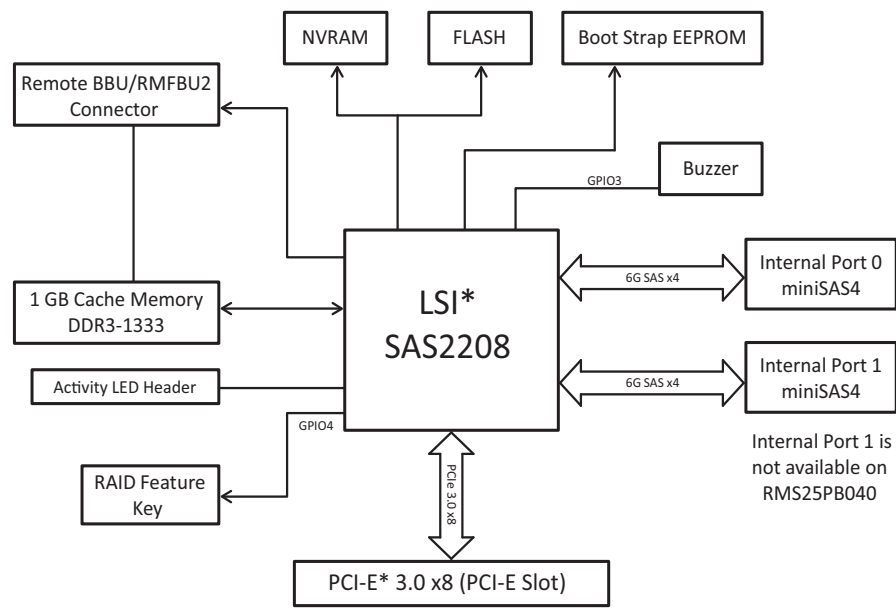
NVRAM

FLASH

Boot Strap EEPROM

Remote BBU/RMFBU2 Connector

Buzzer

GPIO3

1 GB Cache Memory DDR3-1333

LSI* SAS2208

6G SAS x4

Internal Port 0 miniSAS4

6G SAS x4

Internal Port 1 miniSAS4

Activity LED Header

GPIO4

Internal Port 1 is not available on RMS25PB040

RAID Feature Key

PCIe 3.0 x8

PCI-E* 3.0 x8 (PCI-E Slot)